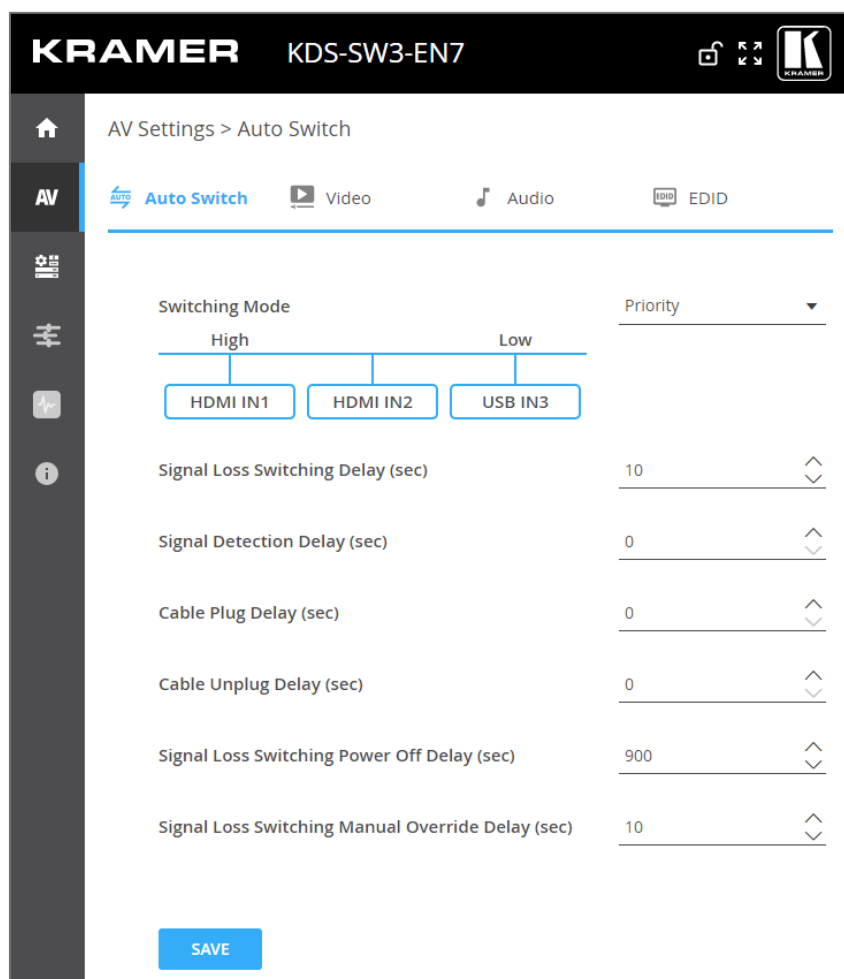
KRAMER KDS-SW3-EN7

KRAMER

AV

AV Settings > Auto Switch

AUTO Auto Switch Video Audio EDID EDID

Switching Mode Priority

High Low

HDMI IN1 HDMI IN2 USB IN3

Signal Loss Switching Delay (sec) 10

Signal Detection Delay (sec) 0

Cable Plug Delay (sec) 0

Cable Unplug Delay (sec) 0

Signal Loss Switching Power Off Delay (sec) 900

Signal Loss Switching Manual Override Delay (sec) 10

SAVE